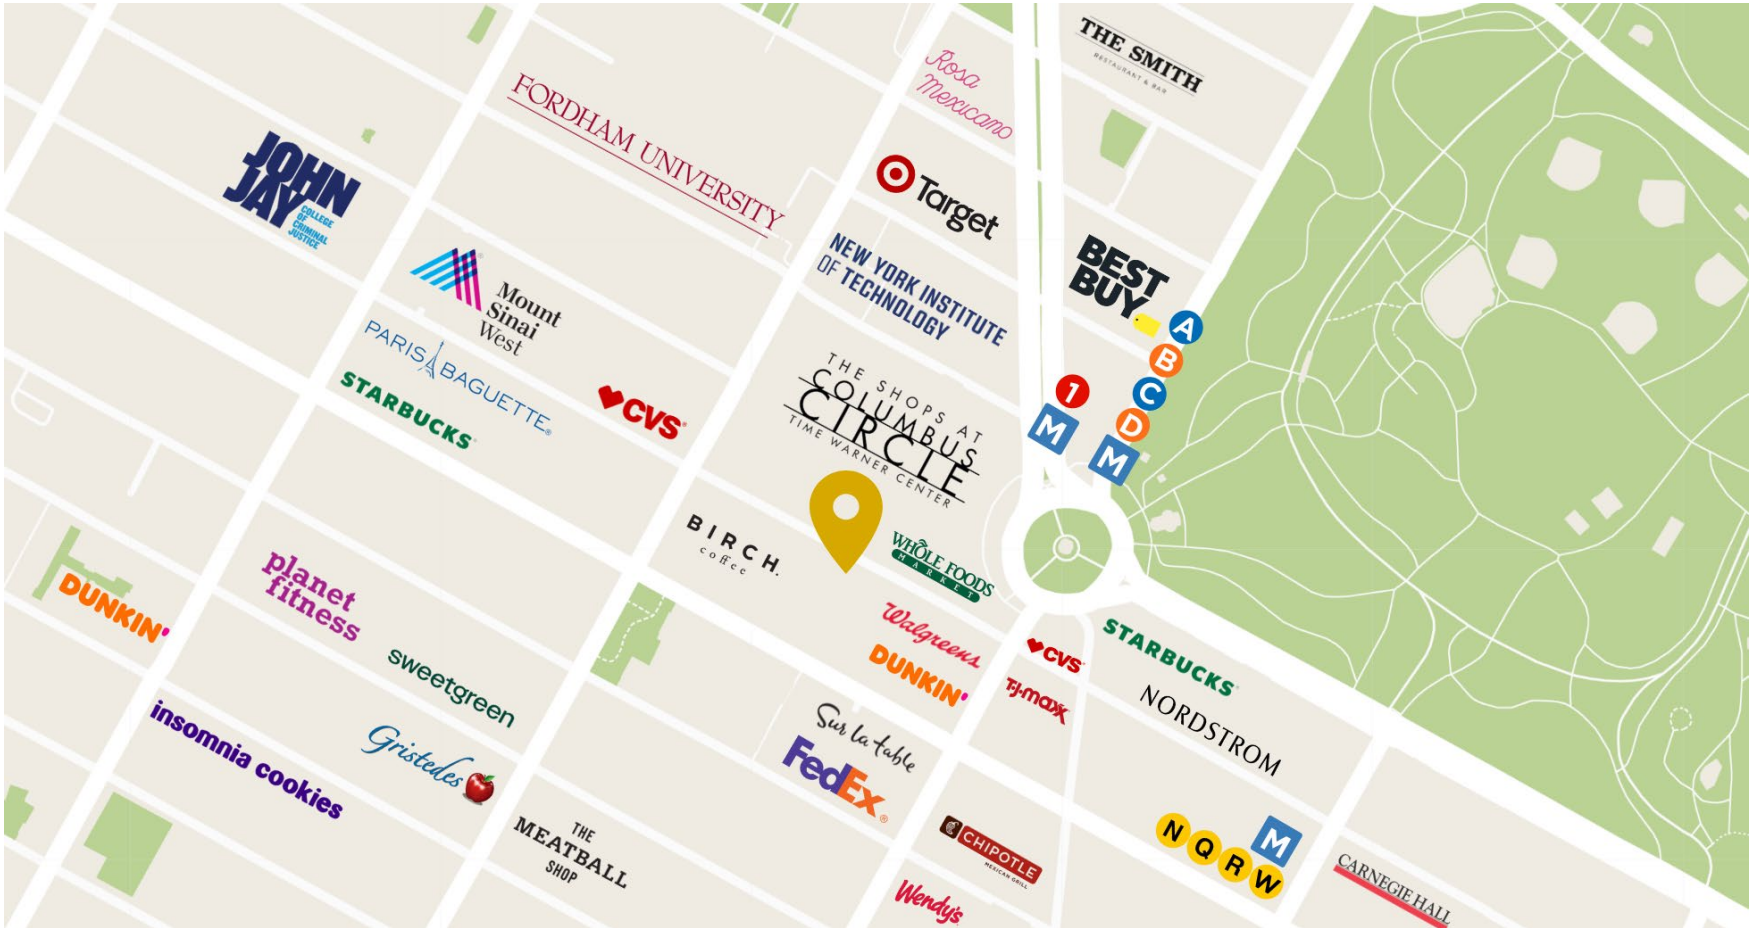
JOHN JAY COLLEGE OF CRIMINAL JUSTICE

FORDHAM UNIVERSITY

Rosa Mexicano

THE SMITH RESTAURANT & BAR

Target

NEW YORK INSTITUTE OF TECHNOLOGY

BEST BUY

Mount Sinai West

PARIS BAGUETTE

STARBUCKS

CVS

THE SHOPS AT COLUMBUS CIRCLE TIME WARNER CENTER

1

M

A

B

C

D

M

BIRCH coffee

WHOLE FOODS MARKET

DUNKIN'

planet fitness

sweetgreen

Walgreens

DUNKIN'

CVS

STARBUCKS

TJ·maxx

NORDSTROM

insomnia cookies

Gristedes

Sur la table

FedEx

THE MEATBALL SHOP

CHIPOTLE MEXICAN GRILL

Wendy's

N

Q

R

W

M

CARNEGIE HALL